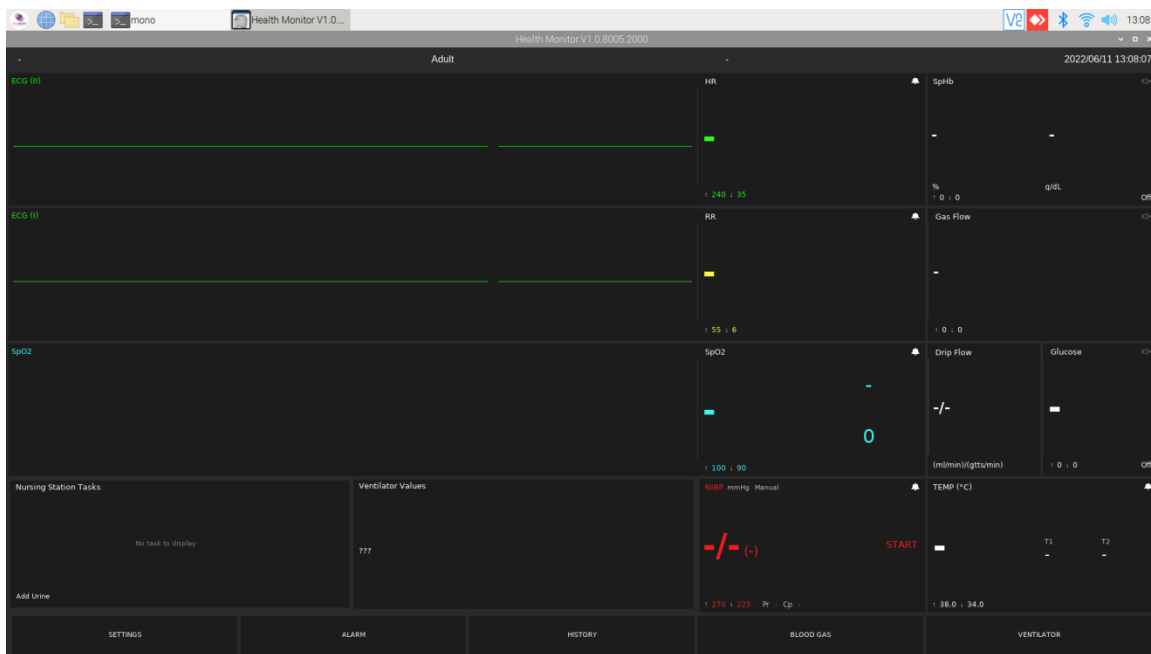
mono Health Monitor V1.0... 13:08

Health Monitor V1.0.8005.2000

- Adult - 2022/06/11 13:08:07

ECG (II)

HR

-

↑ 240 ↓ 35

SpHb

- -

% g/dL
↑ 0 ↓ 0 Off

ECG (I)

RR

-

↑ 55 ↓ 6

Gas Flow

-

↑ 0 ↓ 0

SpO2

SpO2

- -

0

↑ 100 ↓ 90

Drip Flow

-/-

(ml/min)/(gtts/min)

Glucose

-

↑ 0 ↓ 0 Off

Nursing Station Tasks

No task to display

Add Urine

Ventilator Values

???

NIBP mmHg Manual

-/- (-)

START

↑ 270 ↓ 225 Pr - Cp -

TEMP (°C)

-

T1 T2
- -

↑ 38.0 ↓ 34.0

SETTINGS ALARM HISTORY BLOOD GAS VENTILATOR